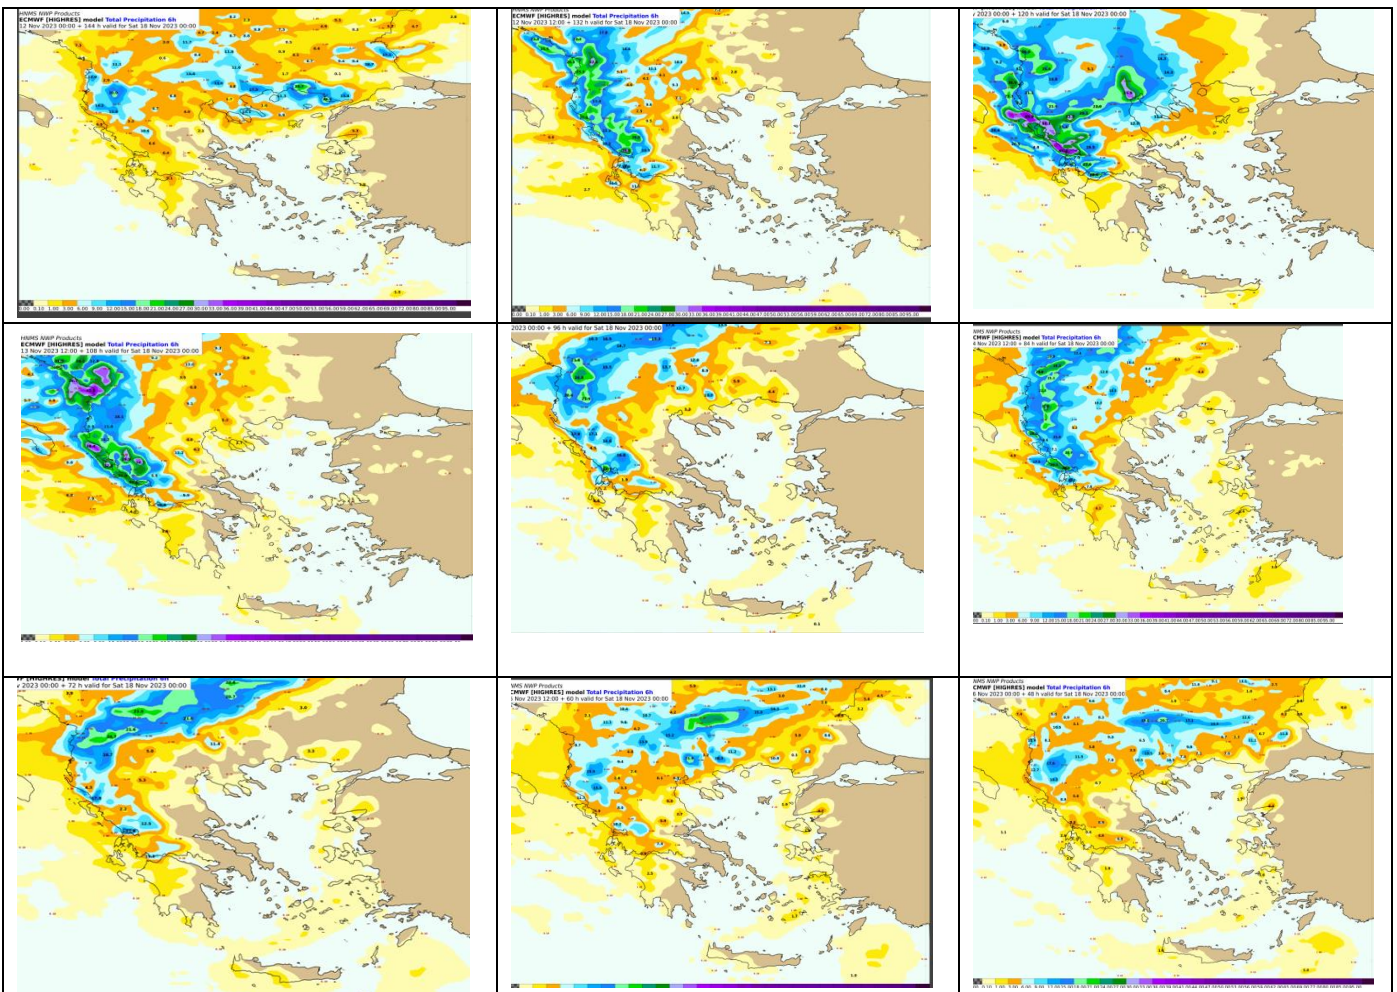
HNMS NWP Products
ECMWF [HIGHRES] model Total Precipitation 6h
12 Nov 2023 00:00 + 144 h valid for Sat 18 Nov 2023 00:00

HNMS NWP Products
ECMWF [HIGHRES] model Total Precipitation 6h
12 Nov 2023 12:00 + 132 h valid for Sat 18 Nov 2023 00:00

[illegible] 2023 00:00 + 120 h valid for Sat 18 Nov 2023 00:00

HNMS NWP Products
ECMWF [HIGHRES] model Total Precipitation 6h
13 Nov 2023 12:00 + 108 h valid for Sat 18 Nov 2023 00:00

2023 00:00 + 96 h valid for Sat 18 Nov 2023 00:00

NMS NWP Products
CMWF [HIGHRES] model Total Precipitation 6h
4 Nov 2023 12:00 + 84 h valid for Sat 18 Nov 2023 00:00

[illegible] [HIGHRES] model Total Precipitation 6h
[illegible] 2023 00:00 + 72 h valid for Sat 18 Nov 2023 00:00

NMS NWP Products
CMWF [HIGHRES] model Total Precipitation 6h
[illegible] Nov 2023 12:00 + 60 h valid for Sat 18 Nov 2023 00:00

NMS NWP Products
CMWF [HIGHRES] model Total Precipitation 6h
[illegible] Nov 2023 00:00 + 48 h valid for Sat 18 Nov 2023 00:00